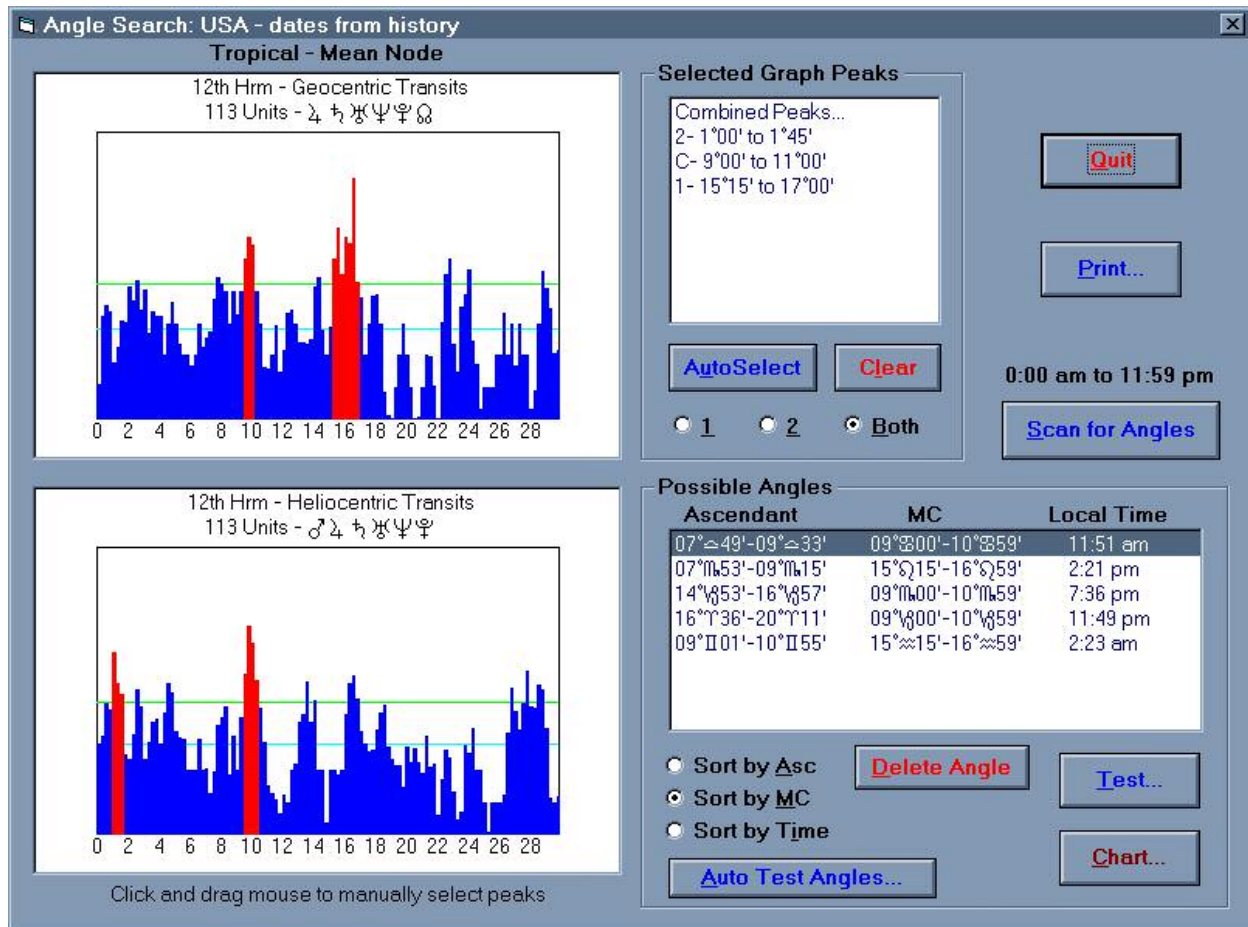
Angle Search: USA - dates from history

Tropical - Mean Node

12th Hrm - Geocentric Transits
113 Units - ♃ ♄ ♅ ♆ ♇ ☊

0 2 4 6 8 10 12 14 16 18 20 22 24 26 28

12th Hrm - Heliocentric Transits
113 Units - ♂ ♃ ♄ ♅ ♆ ♇

0 2 4 6 8 10 12 14 16 18 20 22 24 26 28

Click and drag mouse to manually select peaks

Selected Graph Peaks

Combined Peaks...
2- 1°00' to 1°45'
C- 9°00' to 11°00'
1- 15°15' to 17°00'

AutoSelect

Clear

1 2 Both

Quit

Print...

0:00 am to 11:59 pm

Scan for Angles

Possible Angles

| Ascendant | MC | Local Time |
|---|---|---|
| 07°♎49'-09°♎33' | 09°♋00'-10°♋59' | 11:51 am |
| 07°♏53'-09°♏15' | 15°♌15'-16°♌59' | 2:21 pm |
| 14°♑53'-16°♑57' | 09°♏00'-10°♏59' | 7:36 pm |
| 16°♈36'-20°♈11' | 09°♑00'-10°♑59' | 11:49 pm |
| 09°♊01'-10°♊55' | 15°♒15'-16°♒59' | 2:23 am |

Sort by Asc
Sort by MC
Sort by Time

Delete Angle

Test...

Auto Test Angles...

Chart...